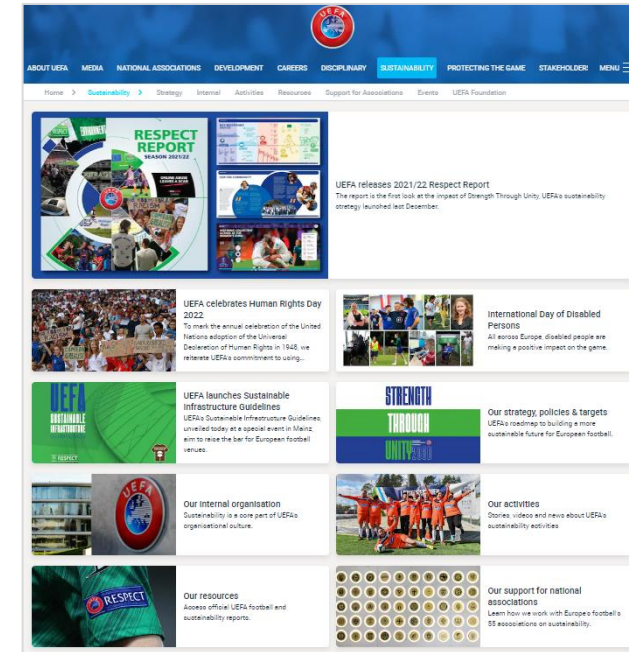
UEFA

ABOUT UEFA MEDIA NATIONAL ASSOCIATIONS DEVELOPMENT CAREERS DISCIPLINARY SUSTAINABILITY PROTECTING THE GAME STAKEHOLDER MENU

Home > Sustainability > Strategy Internal Activities Resources Support for Associations Events UEFA Foundation

RESPECT REPORT SEASON 2021/22

UEFA releases 2021/22 Respect Report
The report is the first look at the impact of Strength Through Unity, UEFA's sustainability strategy launched last December.

UEFA celebrates Human Rights Day 2022
To mark the annual celebration of the United Nations adoption of the Universal Declaration of Human Rights in 1948, we reiterate UEFA's commitment to using...

International Day of Disabled Persons
All across Europe, disabled people are making a positive impact on the game.

UEFA SUSTAINABLE INFRASTRUCTURE RESPECT

UEFA launches Sustainable Infrastructure Guidelines
UEFA's Sustainable Infrastructure Guidelines, unveiled today at a special event in Mainz, aim to raise the bar for European football venues.

STRENGTH THROUGH UNITY

Our strategy, policies & targets
UEFA's roadmap to building a more sustainable future for European football.

UEFA

Our internal organisation
Sustainability is a core part of UEFA's organisational culture.

Our activities
Stories, videos and news about UEFA's sustainability activities

RESPECT

Our resources
Access official UEFA football and sustainability reports.

Our support for national associations
Learn how we work with Europe's football's 55 associations on sustainability.